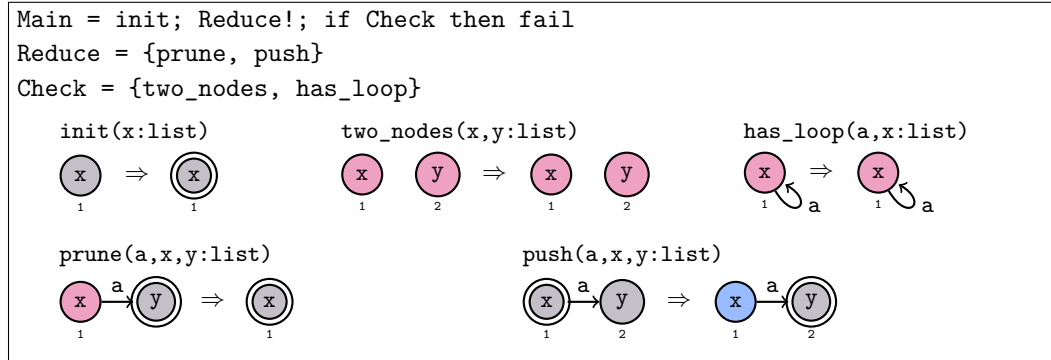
Main = init; Reduce!; if Check then fail
Reduce = {prune, push}
Check = {two_nodes, has_loop}

init(x:list)
x $\Rightarrow$ x
1 1

two_nodes(x,y:list)
x y $\Rightarrow$ x y
1 2 1 2

has_loop(a,x:list)
x a $\Rightarrow$ x a
1 1

prune(a,x,y:list)
x a y $\Rightarrow$ x
1 1

push(a,x,y:list)
x a y $\Rightarrow$ x a y
1 2 1 2